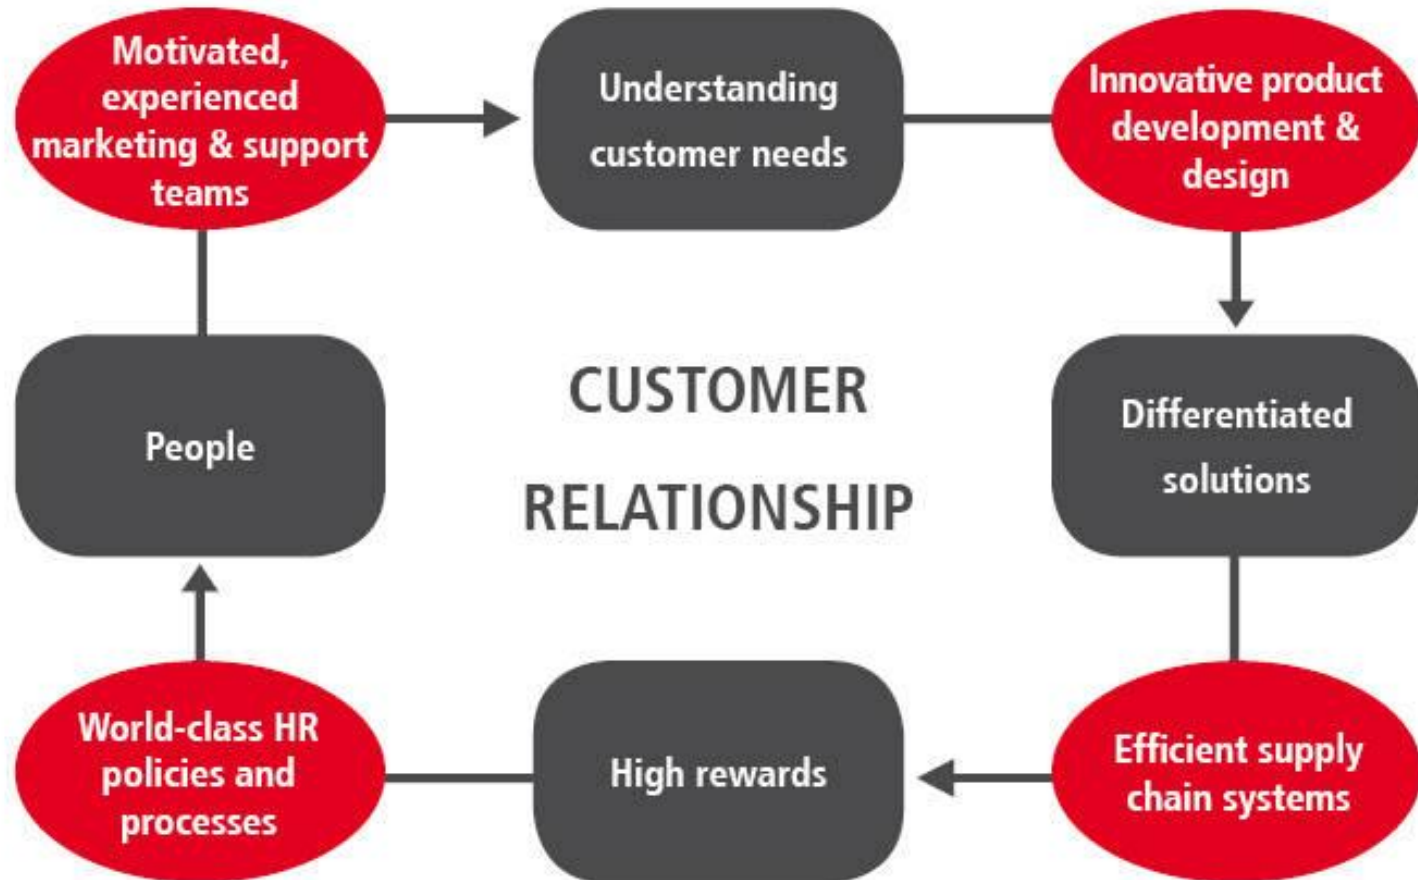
Motivated, experienced marketing & support teams

Understanding customer needs

Innovative product development & design

People

CUSTOMER RELATIONSHIP

Differentiated solutions

World-class HR policies and processes

High rewards

Efficient supply chain systems